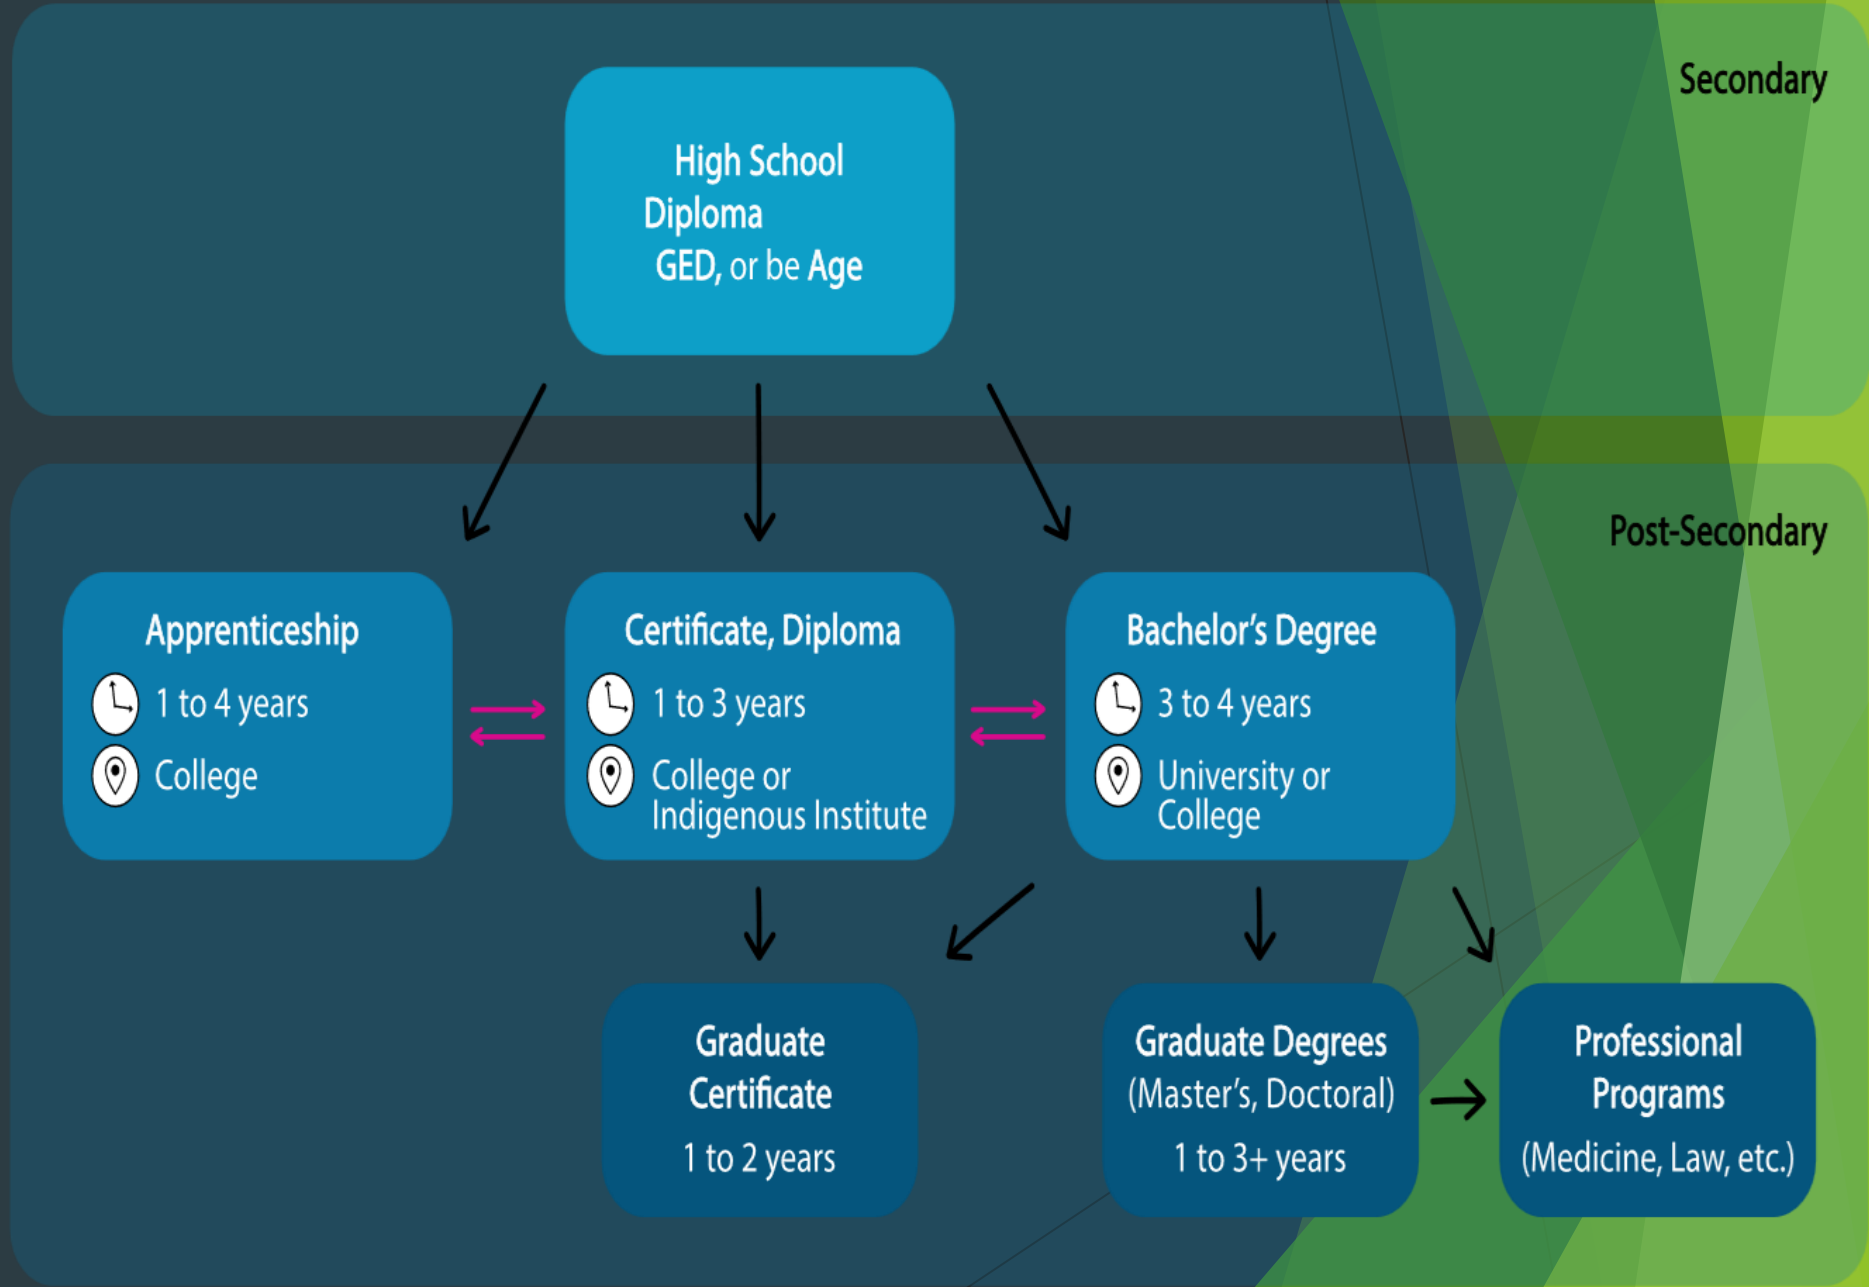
Secondary

High School Diploma GED, or be Age

Post-Secondary

Apprenticeship
1 to 4 years
College

Certificate, Diploma
1 to 3 years
College or Indigenous Institute

Bachelor's Degree
3 to 4 years
University or College

Graduate Certificate
1 to 2 years

Graduate Degrees
(Master's, Doctoral)
1 to 3+ years

Professional Programs
(Medicine, Law, etc.)